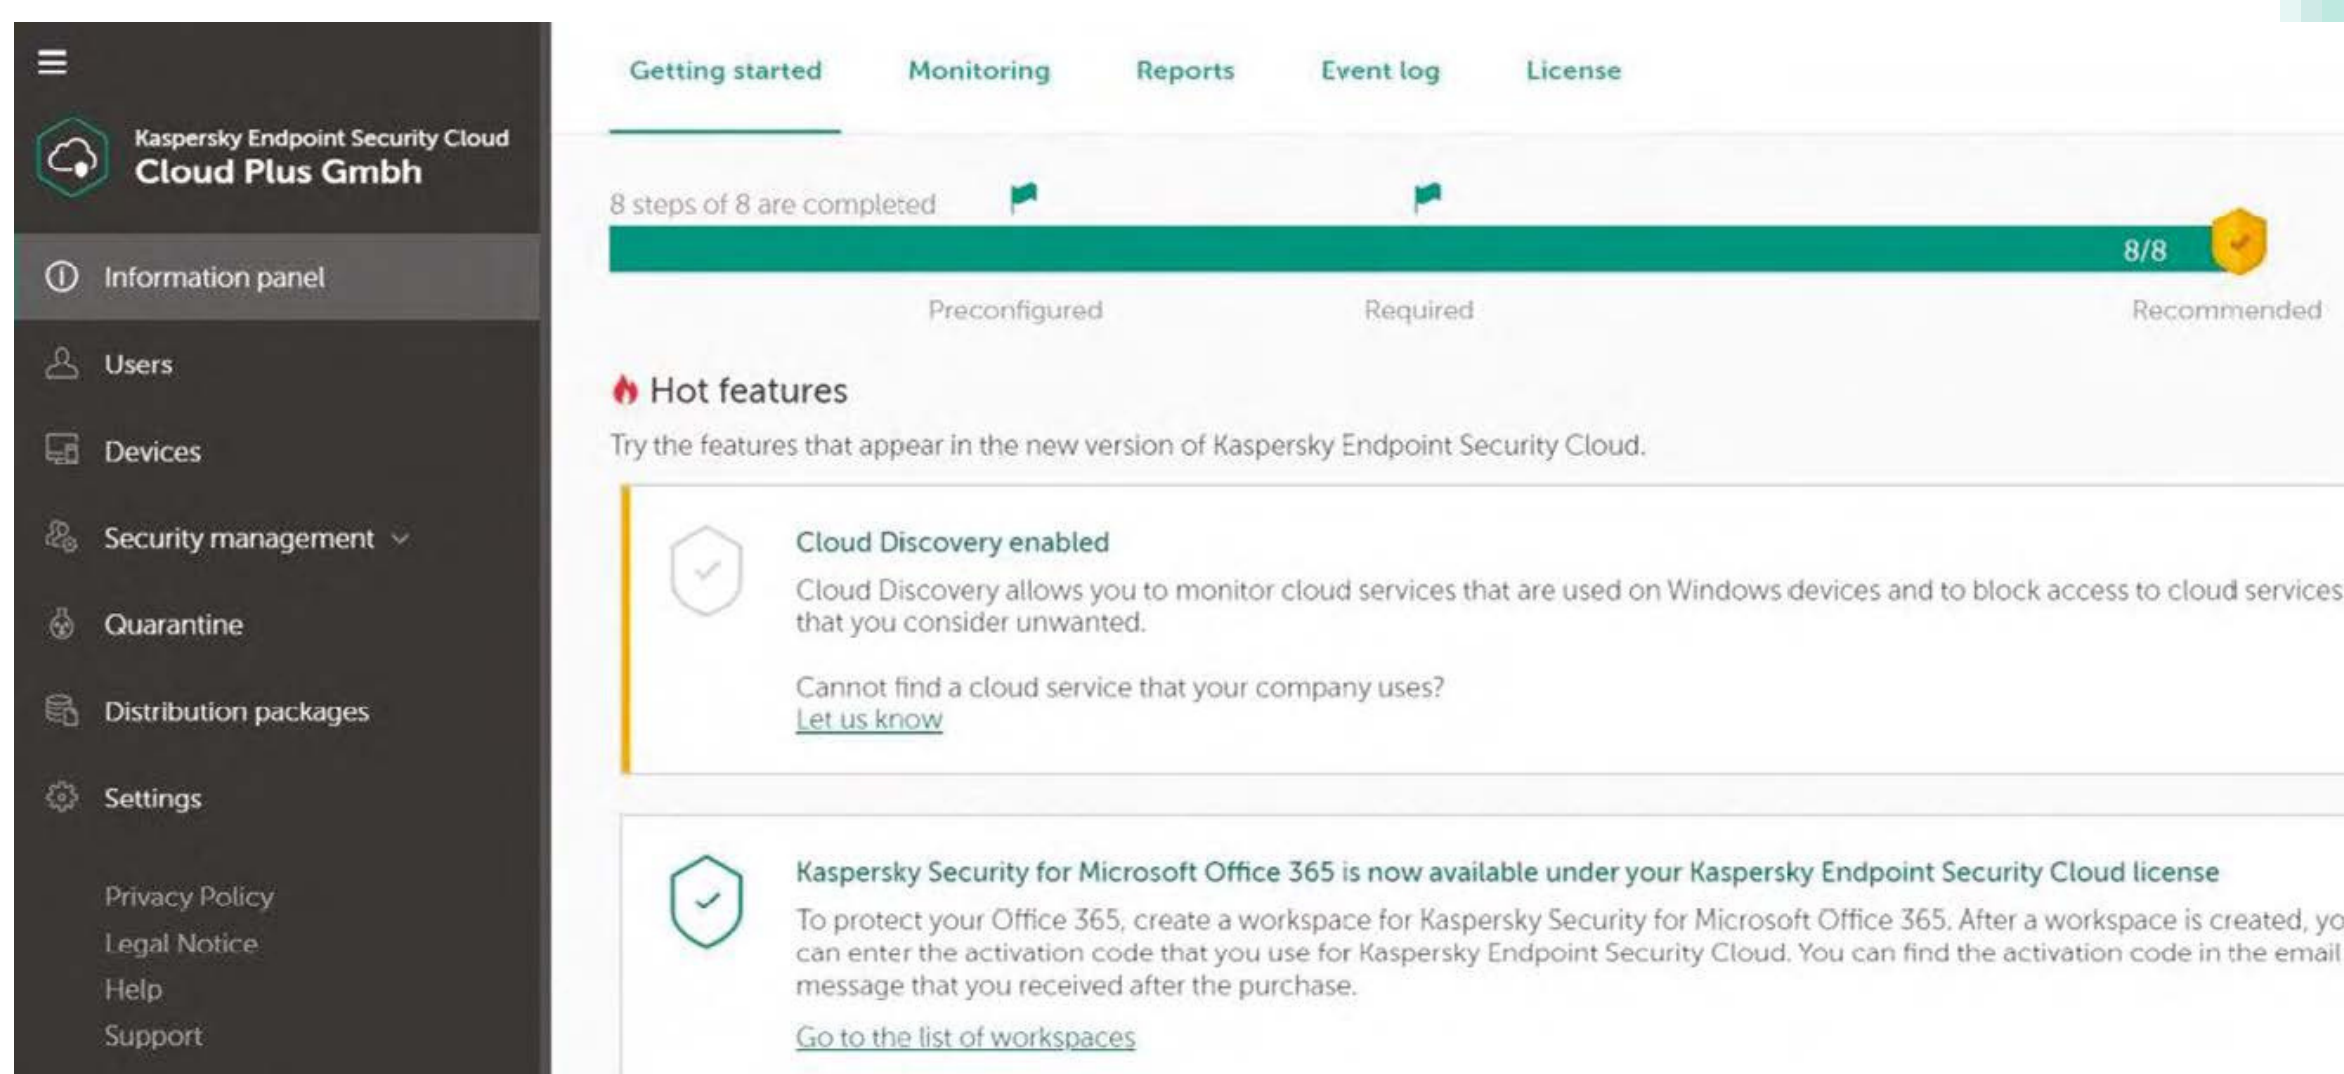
Kaspersky Endpoint Security Cloud
Cloud Plus Gmbh

Information panel
Users
Devices
Security management
Quarantine
Distribution packages
Settings

Privacy Policy
Legal Notice
Help
Support

Getting started Monitoring Reports Event log License

8 steps of 8 are completed
8/8
Preconfigured Required Recommended

Hot features
Try the features that appear in the new version of Kaspersky Endpoint Security Cloud.

Cloud Discovery enabled
Cloud Discovery allows you to monitor cloud services that are used on Windows devices and to block access to cloud services that you consider unwanted.

Cannot find a cloud service that your company uses?
Let us know

Kaspersky Security for Microsoft Office 365 is now available under your Kaspersky Endpoint Security Cloud license
To protect your Office 365, create a workspace for Kaspersky Security for Microsoft Office 365. After a workspace is created, yo can enter the activation code that you use for Kaspersky Endpoint Security Cloud. You can find the activation code in the email message that you received after the purchase.
Go to the list of workspaces